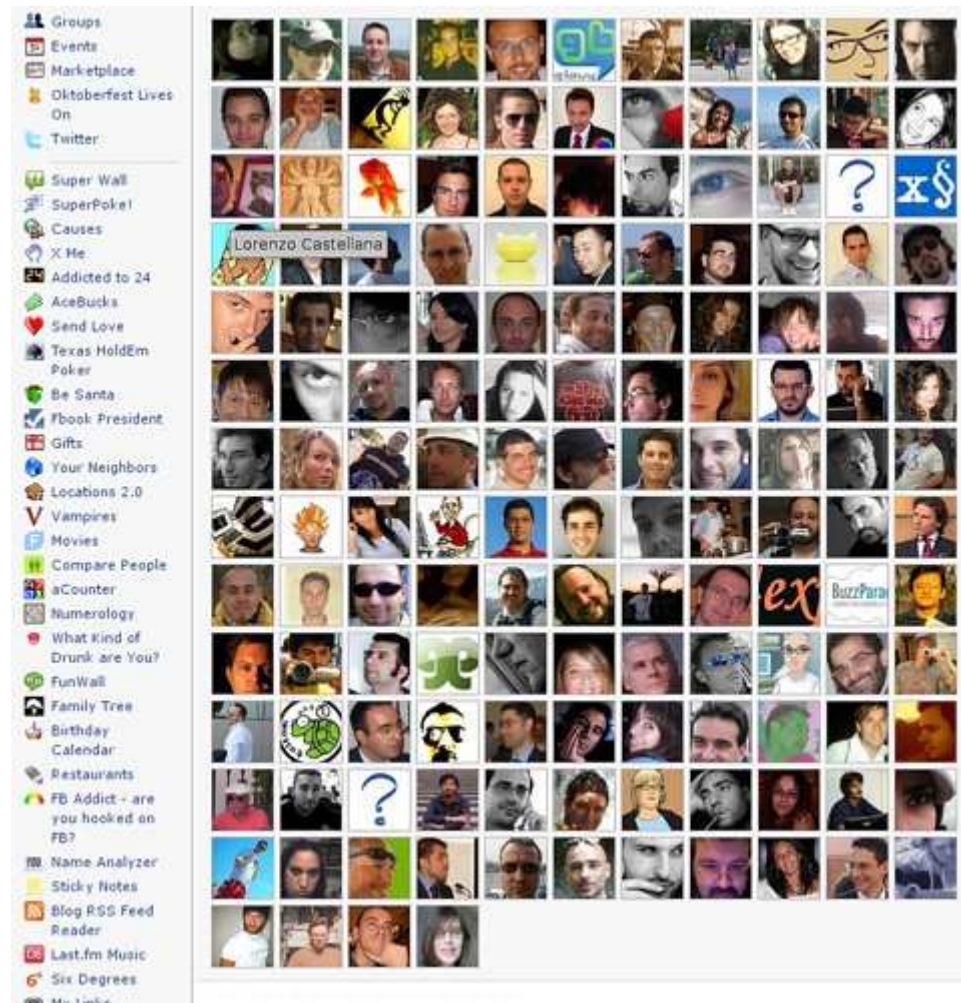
Groups
Events
Marketplace
Oktoberfest Lives On
Twitter

Super Wall
SuperPoke!
Causes
X Me
Addicted to 24
AceBucks
Send Love
Texas HoldEm Poker
Be Santa
Fbook President
Gifts
Your Neighbors
Locations 2.0
Vampires
Movies
Compare People
aCounter
Numerology
What Kind of Drunk are You?
FunWall
Family Tree
Birthday Calendar
Restaurants
FB Addict - are you hooked on FB?
Name Analyzer
Sticky Notes
Blog RSS Feed Reader
Last.fm Music
Six Degrees
My Links

gb
x§
Lorenzo Castellana
?
ex
BuzzPara
?